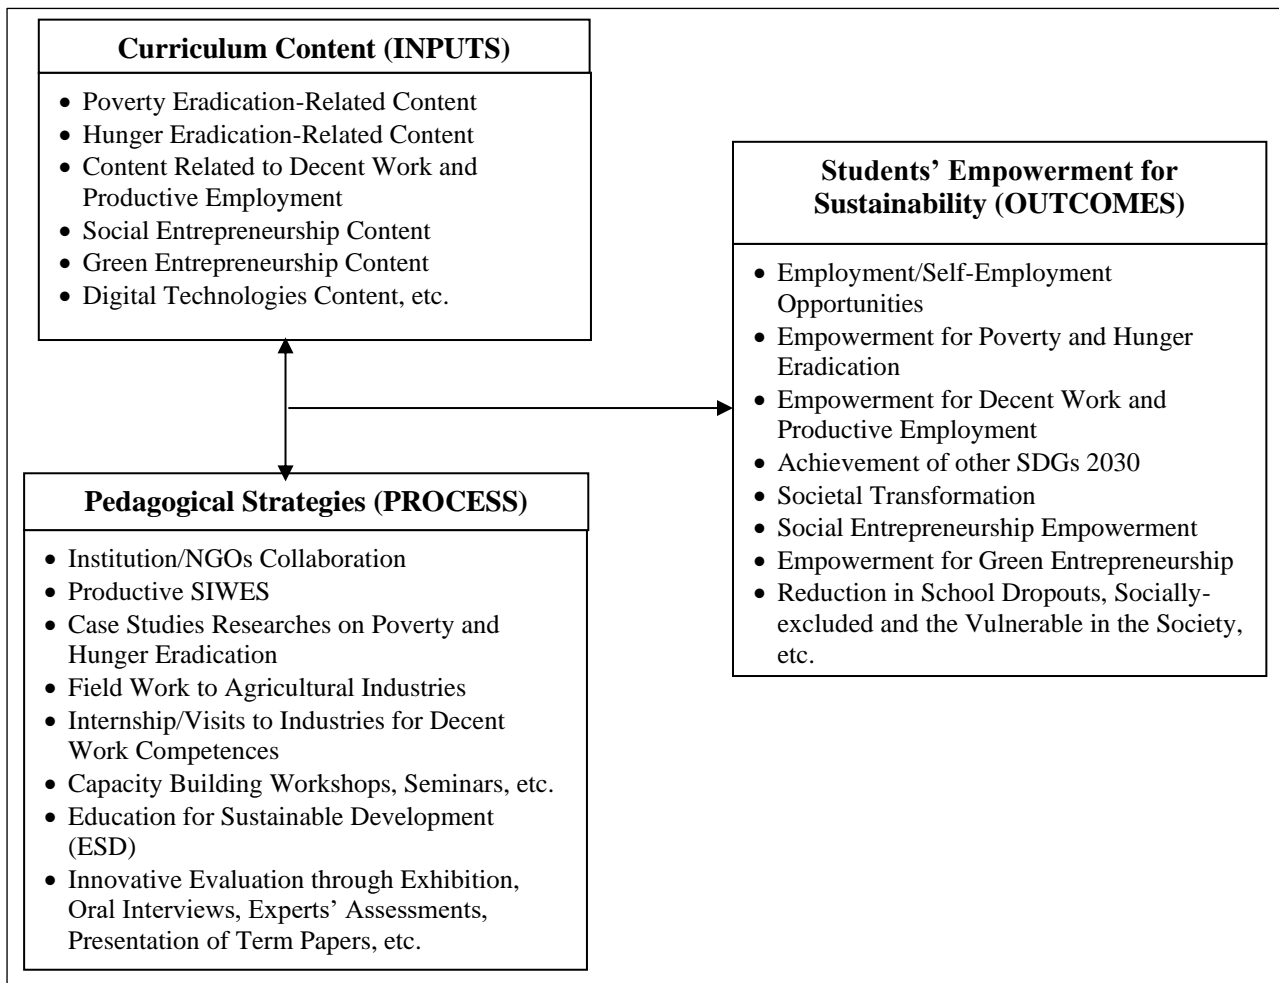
Curriculum Content (INPUTS)

- Poverty Eradication-Related Content
- Hunger Eradication-Related Content
- Content Related to Decent Work and Productive Employment
- Social Entrepreneurship Content
- Green Entrepreneurship Content
- Digital Technologies Content, etc.

Pedagogical Strategies (PROCESS)

- Institution/NGOs Collaboration
- Productive SIWES
- Case Studies Researches on Poverty and Hunger Eradication
- Field Work to Agricultural Industries
- Internship/Visits to Industries for Decent Work Competences
- Capacity Building Workshops, Seminars, etc.
- Education for Sustainable Development (ESD)
- Innovative Evaluation through Exhibition, Oral Interviews, Experts' Assessments, Presentation of Term Papers, etc.

Students' Empowerment for Sustainability (OUTCOMES)

- Employment/Self-Employment Opportunities
- Empowerment for Poverty and Hunger Eradication
- Empowerment for Decent Work and Productive Employment
- Achievement of other SDGs 2030
- Societal Transformation
- Social Entrepreneurship Empowerment
- Empowerment for Green Entrepreneurship
- Reduction in School Dropouts, Socially-excluded and the Vulnerable in the Society, etc.